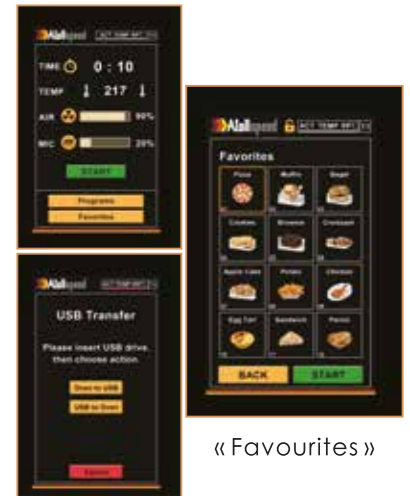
Allspeed ACT TEMP SET

TIME 0 : 10

TEMP 217

AIR 90%

MIC 20%

START

Programs

Favorites

Allspeed ACT TEMP SET

USB Transfer

Please insert USB drive, then choose action.

Oven to USB

USB to Oven

Cancel

Allspeed ACT TEMP SET

Favorites

Pizza

Muffin

Bagel

Cookies

Brownie

Croissant

Apple Cake

Potato

Chicken

Egg Tart

Sandwich

Panini

BACK

START

« Favourites »